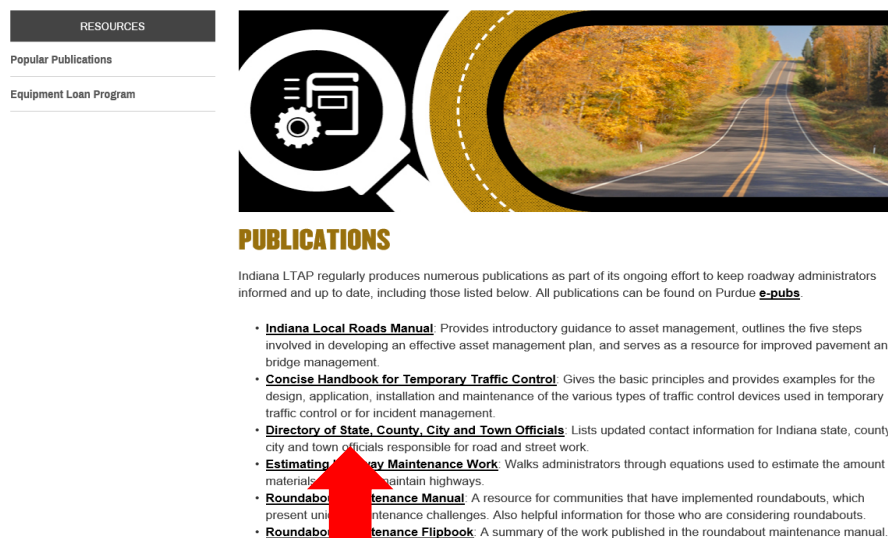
RESOURCES

Popular Publications

Equipment Loan Program

PUBLICATIONS

Indiana LTAP regularly produces numerous publications as part of its ongoing effort to keep roadway administrators informed and up to date, including those listed below. All publications can be found on Purdue e-pubs.

- Indiana Local Roads Manual: Provides introductory guidance to asset management, outlines the five steps involved in developing an effective asset management plan, and serves as a resource for improved pavement an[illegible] bridge management.
- Concise Handbook for Temporary Traffic Control: Gives the basic principles and provides examples for the design, application, installation and maintenance of the various types of traffic control devices used in temporary traffic control or for incident management.
- Directory of State, County, City and Town Officials: Lists updated contact information for Indiana state, county city and town officials responsible for road and street work.
- Estimating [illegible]ay Maintenance Work: Walks administrators through equations used to estimate the amount materials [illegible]aintain highways.
- Roundabo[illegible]tenance Manual: A resource for communities that have implemented roundabouts, which present uni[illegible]ntenance challenges. Also helpful information for those who are considering roundabouts.
- Roundabo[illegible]tenance Flipbook: A summary of the work published in the roundabout maintenance manual.